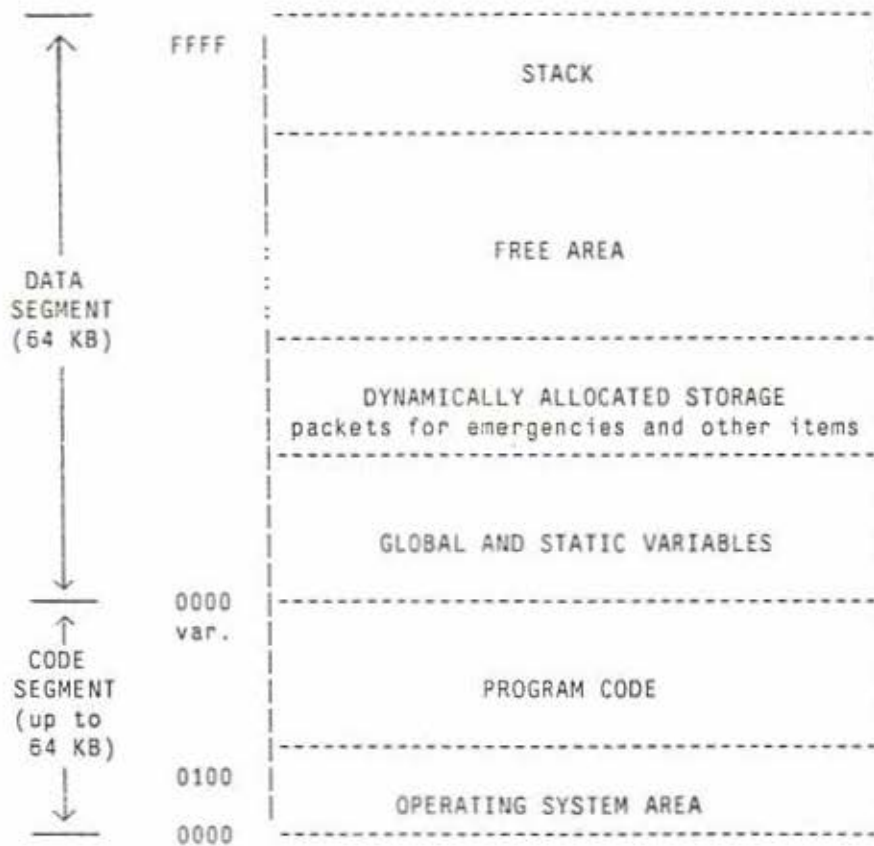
FFFF

STACK

FREE AREA

DATA SEGMENT (64 KB)

DYNAMICALLY ALLOCATED STORAGE
packets for emergencies and other items

GLOBAL AND STATIC VARIABLES

0000
var.

CODE SEGMENT (up to 64 KB)

PROGRAM CODE

0100

OPERATING SYSTEM AREA

0000